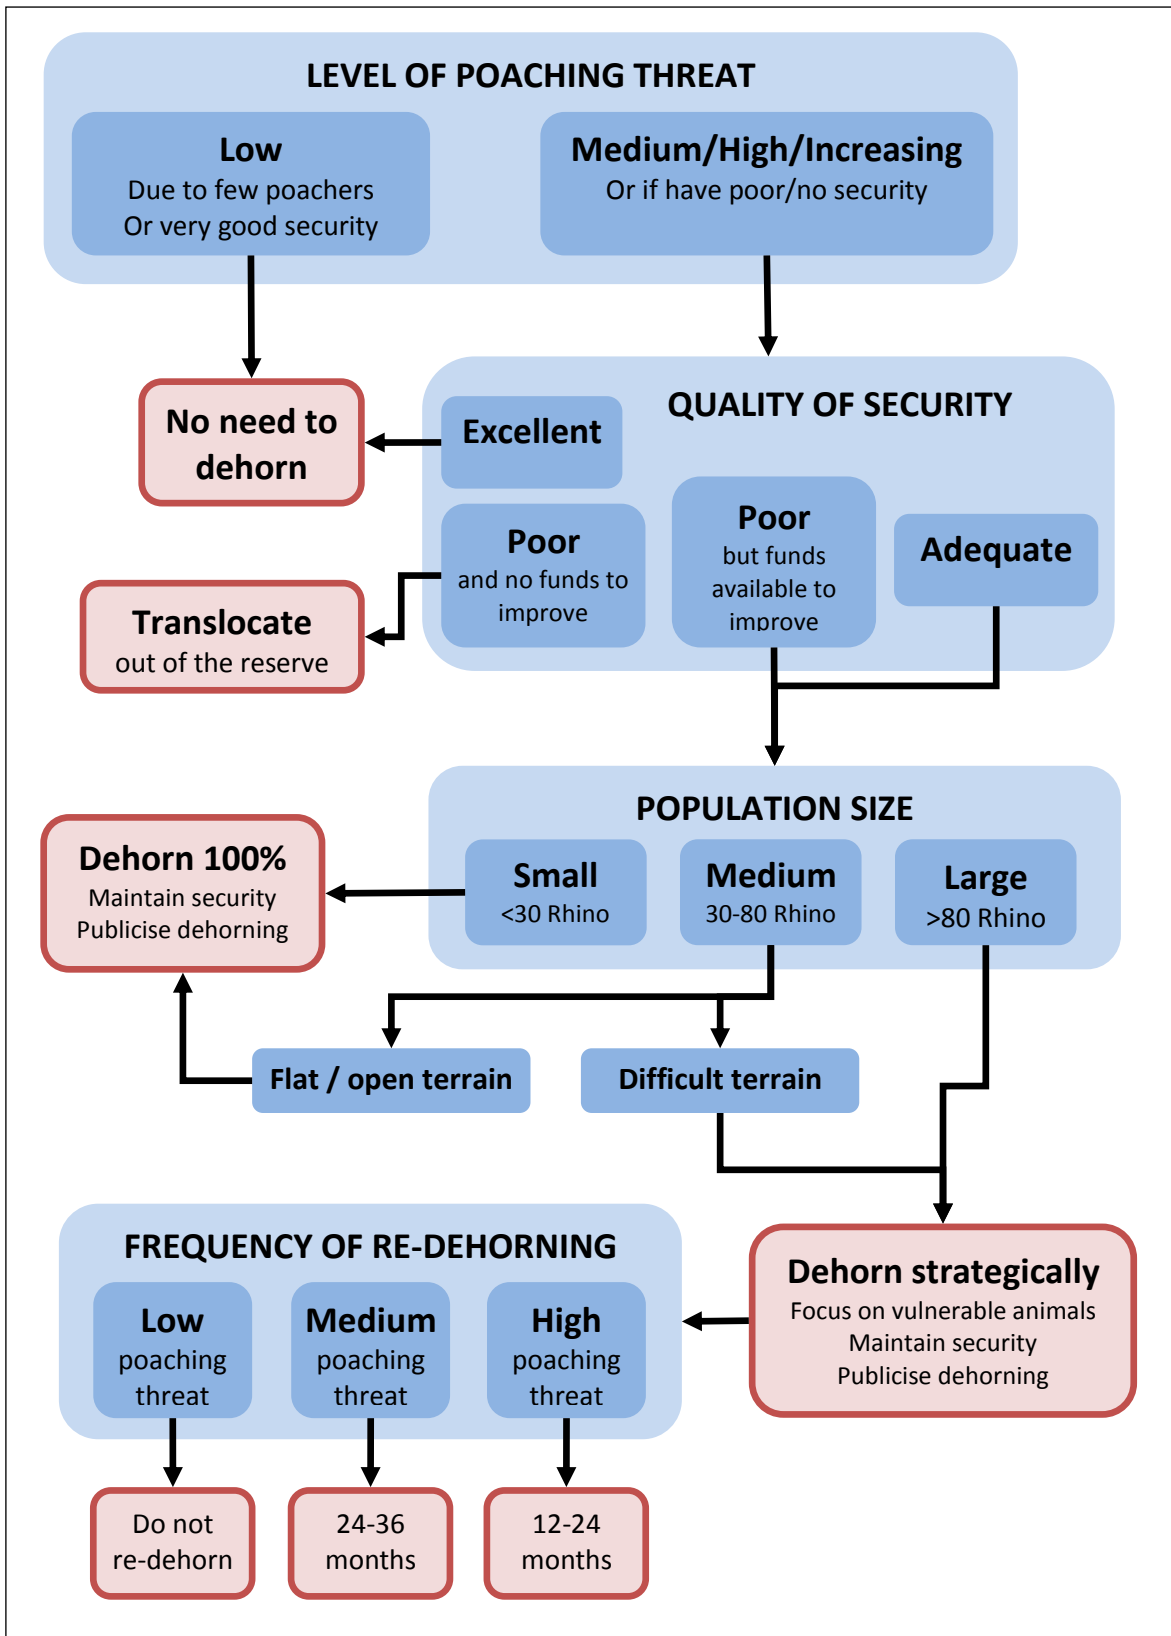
LEVEL OF POACHING THREAT

Low
Due to few poachers
Or very good security

Medium/High/Increasing
Or if have poor/no security

No need to dehorn

QUALITY OF SECURITY

Excellent

Poor
and no funds to improve

Poor
but funds available to improve

Adequate

Translocate
out of the reserve

POPULATION SIZE

Dehorn 100%
Maintain security
Publicise dehorning

Small
<30 Rhino

Medium
30-80 Rhino

Large
>80 Rhino

Flat / open terrain

Difficult terrain

FREQUENCY OF RE-DEHORNING

Low
poaching threat

Medium
poaching threat

High
poaching threat

Dehorn strategically
Focus on vulnerable animals
Maintain security
Publicise dehorning

Do not re-dehorn

24-36 months

12-24 months